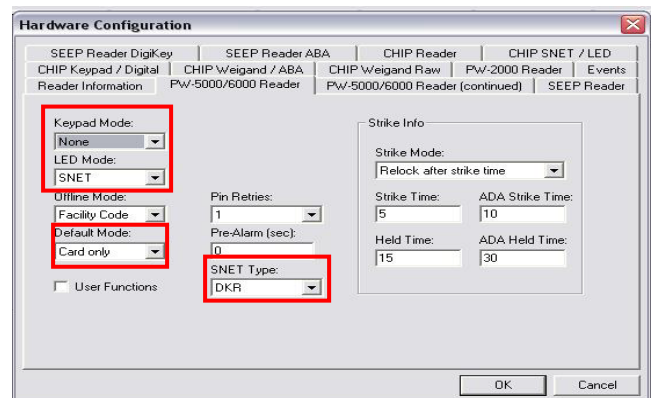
Hardware Configuration

SEEP Reader DigiKey | SEEP Reader ABA | CHIP Reader | CHIP SNET / LED
CHIP Keypad / Digital | CHIP Weigand / ABA | CHIP Weigand Raw | PW-2000 Reader | Events
Reader Information | PW-5000/6000 Reader | PW-5000/6000 Reader (continued) | SEEP Reader

Keypad Mode:
None
LED Mode:
SNET
Offline Mode:
Facility Code
Default Mode:
Card only
User Functions

Pin Retries:
1
Pre-Alarm (sec):
0
SNET Type:
DKR

Strike Info
Strike Mode:
Relock after strike time
Strike Time:
5
ADA Strike Time:
10
Held Time:
15
ADA Held Time:
30

OK
Cancel